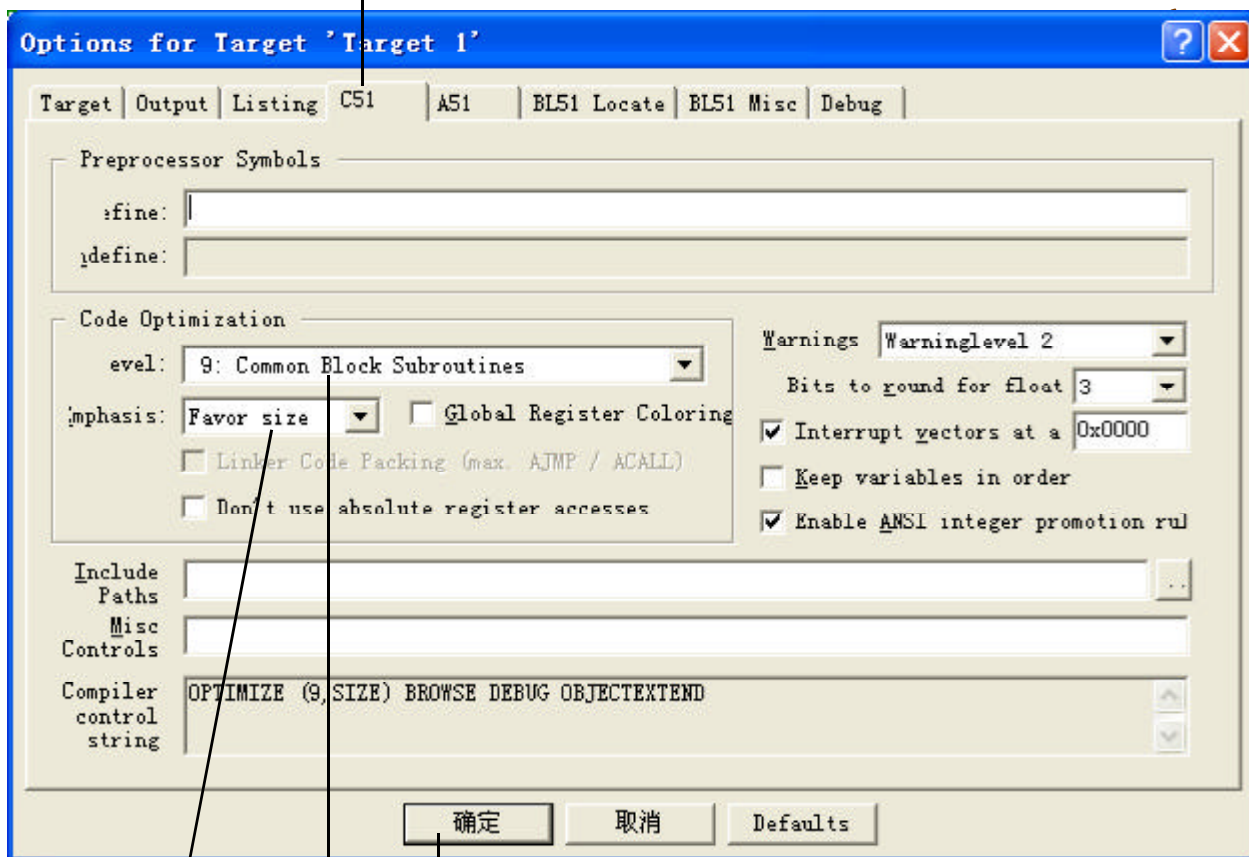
Options for Target 'Target 1'

Target | Output | Listing | C51 | A51 | BL51 Locate | BL51 Misc | Debug

Preprocessor Symbols

efine:

define:

Code Optimization

evel: 9: Common Block Subroutines

mphasis: Favor size

Global Register Coloring

Linker Code Packing (max. AJMP / ACALL)

Don't use absolute register accesses

Warnings Warninglevel 2

Bits to round for float 3

Interrupt vectors at a 0x0000

Keep variables in order

Enable ANSI integer promotion rul

Include Paths

Misc Controls

Compiler control string

OPTIMIZE (9,SIZE) BROWSE DEBUG OBJECTEXTEND

确定

取消

Defaults